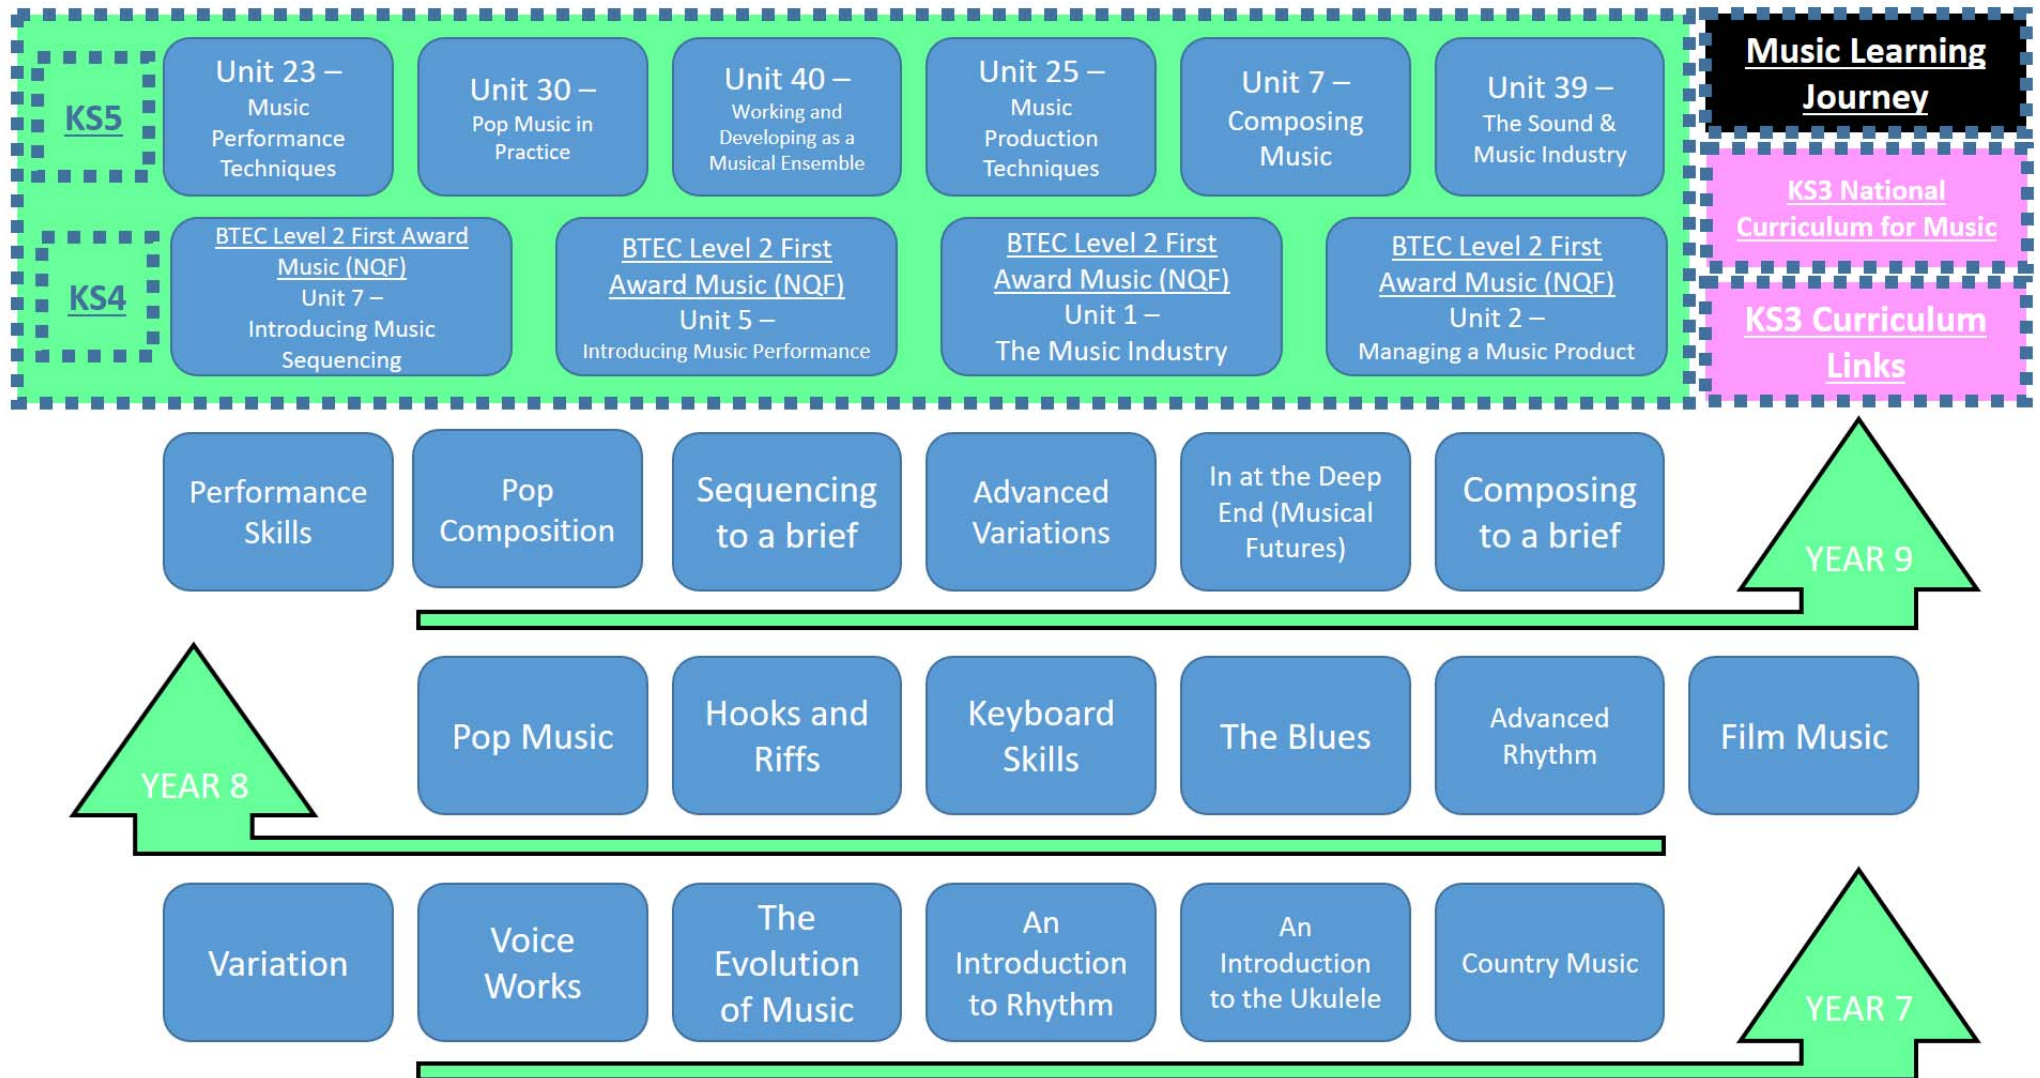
KS5

Unit 23 – Music Performance Techniques

Unit 30 – Pop Music in Practice

Unit 40 – Working and Developing as a Musical Ensemble

Unit 25 – Music Production Techniques

Unit 7 – Composing Music

Unit 39 – The Sound & Music Industry

Music Learning Journey

KS4

BTEC Level 2 First Award Music (NQF) Unit 7 – Introducing Music Sequencing

BTEC Level 2 First Award Music (NQF) Unit 5 – Introducing Music Performance

BTEC Level 2 First Award Music (NQF) Unit 1 – The Music Industry

BTEC Level 2 First Award Music (NQF) Unit 2 – Managing a Music Product

KS3 National Curriculum for Music

KS3 Curriculum Links

Performance Skills

Pop Composition

Sequencing to a brief

Advanced Variations

In at the Deep End (Musical Futures)

Composing to a brief

YEAR 9

YEAR 8

Pop Music

Hooks and Riffs

Keyboard Skills

The Blues

Advanced Rhythm

Film Music

Variation

Voice Works

The Evolution of Music

An Introduction to Rhythm

An Introduction to the Ukulele

Country Music

YEAR 7